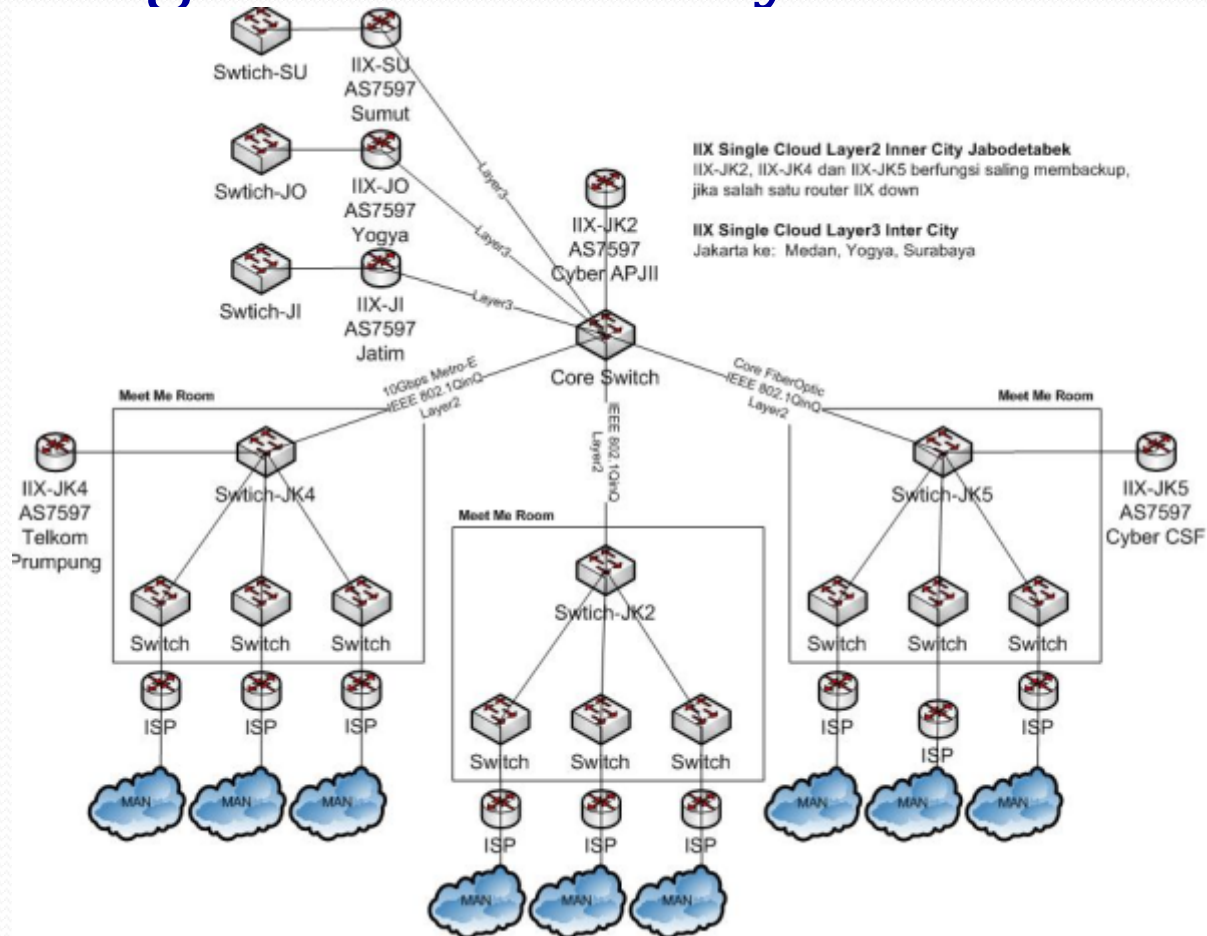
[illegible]

Swtich-SU

IIX-SU
AS7597
Sumut

Swtich-JO

IIX-JO
AS7597
Yogya

Swtich-JI

IIX-JI
AS7597
Jatim

Layer3

Layer3

Layer3

IIX-JK2
AS7597
Cyber APJII

IIX Single Cloud Layer2 Inner City Jabodetabek
IIX-JK2, IIX-JK4 dan IIX-JK5 berfungsi saling membackup, jika salah satu router IIX down

IIX Single Cloud Layer3 Inter City
Jakarta ke: Medan, Yogya, Surabaya

Core Switch

10Gbps Metro-E
IEEE 802.1QinQ
Layer2

IEEE 802.1QinQ
Layer2

Core FiberOptic
IEEE 802.1QinQ
Layer2

Meet Me Room

Meet Me Room

Meet Me Room

IIX-JK4
AS7597
Telkom
Prumpung

Swtich-JK4

Switch

Switch

Switch

ISP

ISP

ISP

MAN

MAN

MAN

Swtich-JK2

Switch

Switch

Switch

ISP

ISP

ISP

MAN

MAN

MAN

Swtich-JK5

IIX-JK5
AS7597
Cyber CSF

Switch

Switch

Switch

ISP

ISP

ISP

MAN

MAN

MAN